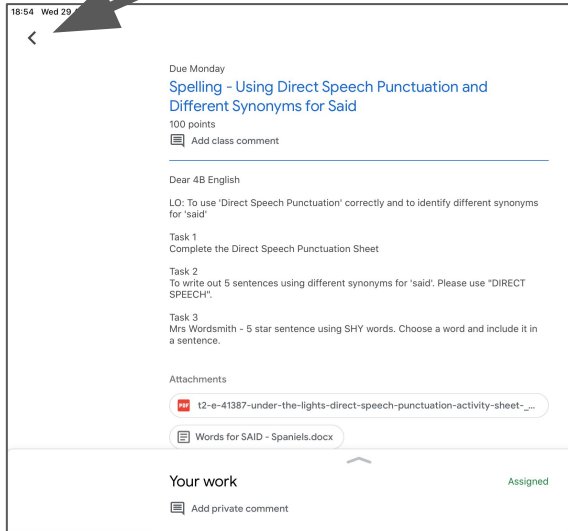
18:54 Wed 29

<

Due Monday

Spelling - Using Direct Speech Punctuation and Different Synonyms for Said

100 points

Add class comment

Dear 4B English

LO: To use 'Direct Speech Punctuation' correctly and to identify different synonyms for 'said'

Task 1
Complete the Direct Speech Punctuation Sheet

Task 2
To write out 5 sentences using different synonyms for 'said'. Please use "DIRECT SPEECH".

Task 3
Mrs Wordsmith - 5 star sentence using SHY words. Choose a word and include it in a sentence.

Attachments

PDF t2-e-41387-under-the-lights-direct-speech-punctuation-activity-sheet-_...

Words for SAID - Spaniels.docx

Your work

Assigned

Add private comment